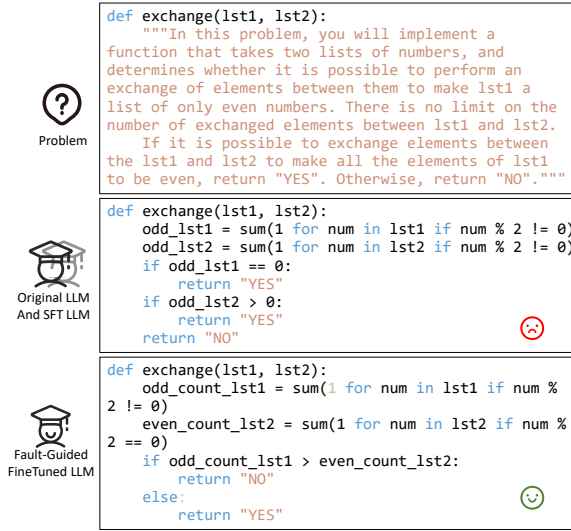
Problem

def exchange(lst1, lst2):
"""In this problem, you will implement a function that takes two lists of numbers, and determines whether it is possible to perform an exchange of elements between them to make lst1 a list of only even numbers. There is no limit on the number of exchanged elements between lst1 and lst2.
If it is possible to exchange elements between the lst1 and lst2 to make all the elements of lst1 to be even, return "YES". Otherwise, return "NO"."""

Original LLM And SFT LLM

def exchange(lst1, lst2):
    odd_lst1 = sum(1 for num in lst1 if num % 2 != 0)
    odd_lst2 = sum(1 for num in lst2 if num % 2 != 0)
    if odd_lst1 == 0:
        return "YES"
    if odd_lst2 > 0:
        return "YES"
    return "NO"

Fault-Guided FineTuned LLM

def exchange(lst1, lst2):
    odd_count_lst1 = sum(1 for num in lst1 if num % 2 != 0)
    even_count_lst2 = sum(1 for num in lst2 if num % 2 == 0)
    if odd_count_lst1 > even_count_lst2:
        return "NO"
    else:
        return "YES"